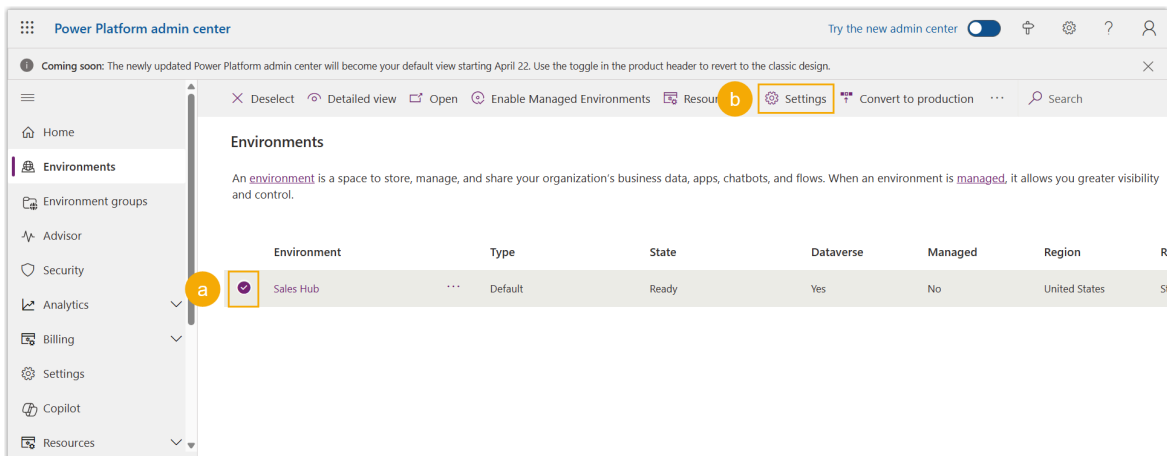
Power Platform admin center

Try the new admin center

Coming soon: The newly updated Power Platform admin center will become your default view starting April 22. Use the toggle in the product header to revert to the classic design.

Home
Environments
Environment groups
Advisor
Security
Analytics
Billing
Settings
Copilot
Resources

Deselect   Detailed view   Open   Enable Managed Environments   Resour   b   Settings   Convert to production   ···   Search

Environments

An environment is a space to store, manage, and share your organization's business data, apps, chatbots, and flows. When an environment is managed, it allows you greater visibility and control.

| | Environment | | Type | State | Dataverse | Managed | Region | R |
|---|---|---|---|---|---|---|---|---|
| a | Sales Hub | ··· | Default | Ready | Yes | No | United States | S |